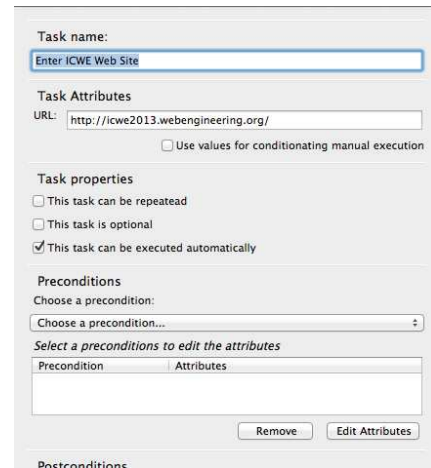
Task name:

Enter ICWE Web Site

Task Attributes

URL: http://icwe2013.webengineering.org/

Use values for conditionating manual execution

Task properties

This task can be repeatead

This task is optional

This task can be executed automatically

Preconditions

Choose a precondition:

Choose a precondition...

Select a preconditions to edit the attributes

| Precondition | Attributes |
|---|---|
| | |

Remove

Edit Attributes

Postconditions